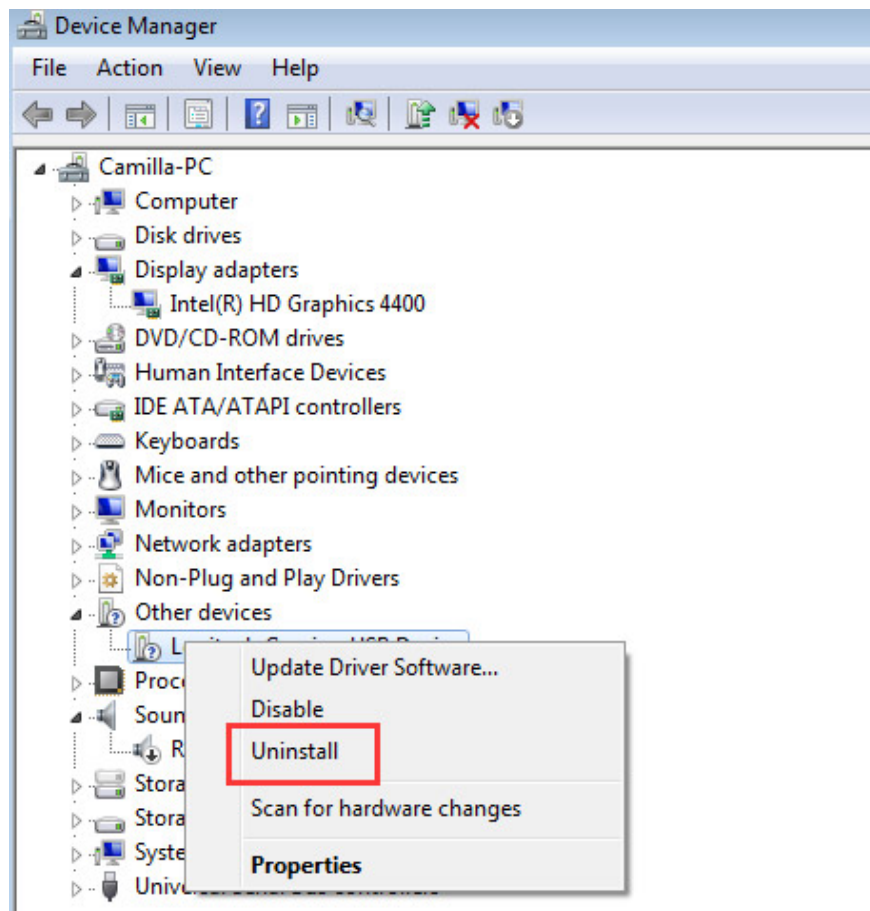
Device Manager

File Action View Help

Camilla-PC
Computer
Disk drives
Display adapters
Intel(R) HD Graphics 4400
DVD/CD-ROM drives
Human Interface Devices
IDE ATA/ATAPI controllers
Keyboards
Mice and other pointing devices
Monitors
Network adapters
Non-Plug and Play Drivers
Other devices
L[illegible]
Proc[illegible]
Soun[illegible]
R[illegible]
Stora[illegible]
Stora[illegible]
Syste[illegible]
Unive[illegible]

Update Driver Software...
Disable
Uninstall
Scan for hardware changes
Properties